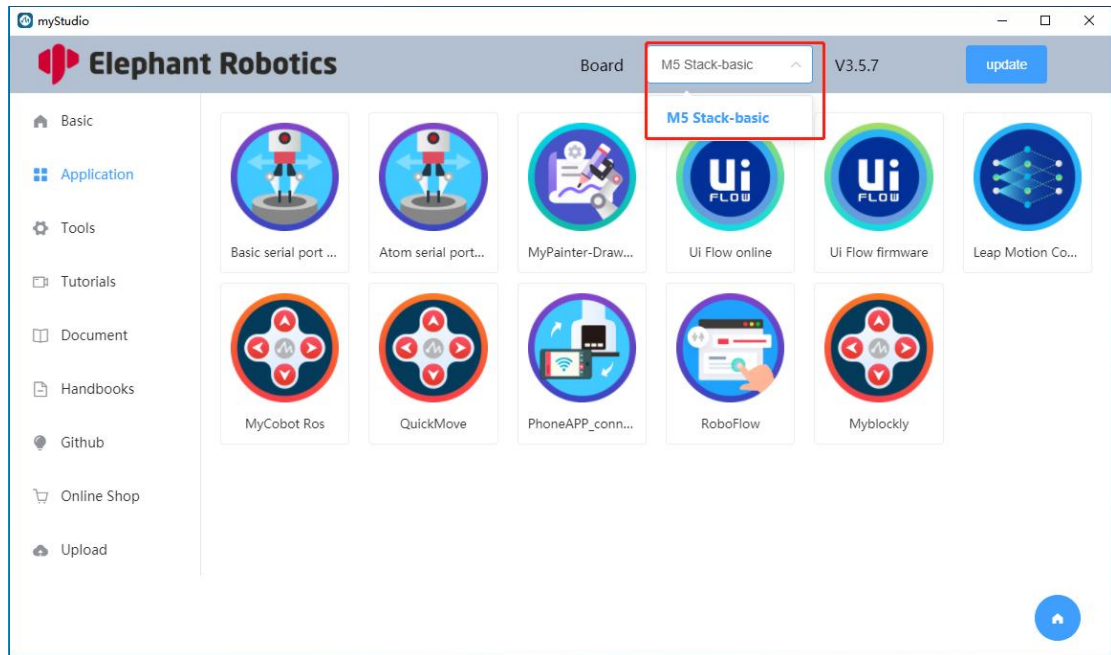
myStudio

Elephant Robotics

Board M5 Stack-basic V3.5.7 update

M5 Stack-basic

Basic

Application

Tools

Tutorials

Document

Handbooks

Github

Online Shop

Upload

Basic serial port ...

Atom serial port...

MyPainter-Draw...

Ui
FLOW

Ui Flow online

Ui
FLOW

Ui Flow firmware

Leap Motion Co...

MyCobot Ros

QuickMove

PhoneAPP_conn...

RoboFlow

Myblockly